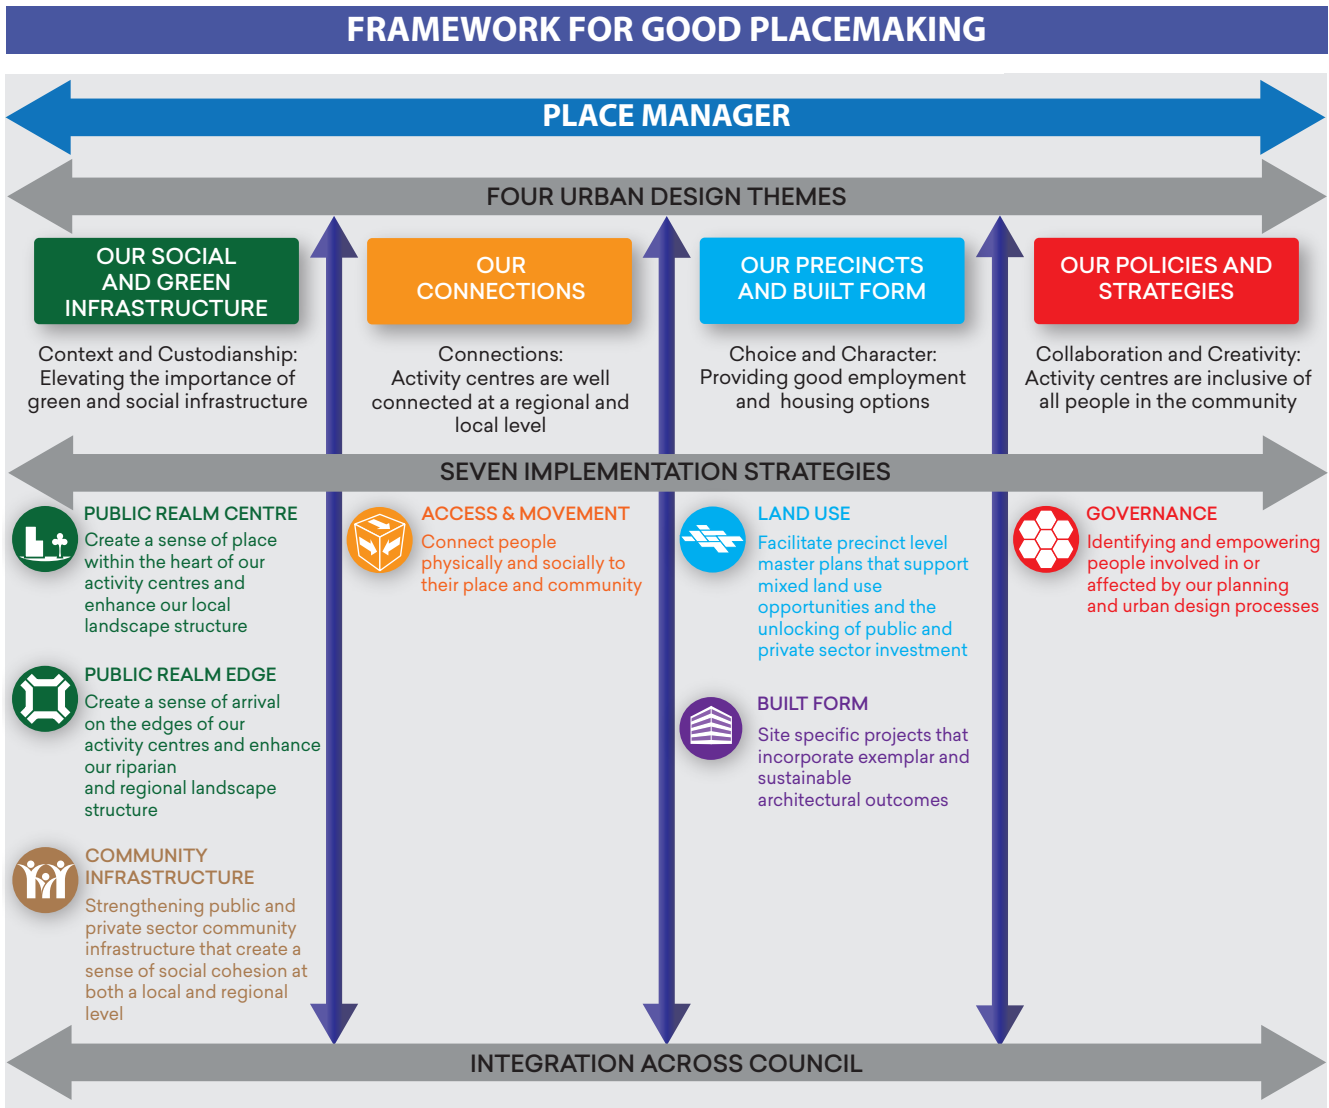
FRAMEWORK FOR GOOD PLACEMAKING

PLACE MANAGER

FOUR URBAN DESIGN THEMES

OUR SOCIAL AND GREEN INFRASTRUCTURE

Context and Custodianship: Elevating the importance of green and social infrastructure

OUR CONNECTIONS

Connections: Activity centres are well connected at a regional and local level

OUR PRECINCTS AND BUILT FORM

Choice and Character: Providing good employment and housing options

OUR POLICIES AND STRATEGIES

Collaboration and Creativity: Activity centres are inclusive of all people in the community

SEVEN IMPLEMENTATION STRATEGIES

PUBLIC REALM CENTRE

Create a sense of place within the heart of our activity centres and enhance our local landscape structure

PUBLIC REALM EDGE

Create a sense of arrival on the edges of our activity centres and enhance our riparian and regional landscape structure

COMMUNITY INFRASTRUCTURE

Strengthening public and private sector community infrastructure that create a sense of social cohesion at both a local and regional level

ACCESS & MOVEMENT

Connect people physically and socially to their place and community

LAND USE

Facilitate precinct level master plans that support mixed land use opportunities and the unlocking of public and private sector investment

BUILT FORM

Site specific projects that incorporate exemplar and sustainable architectural outcomes

GOVERNANCE

Identifying and empowering people involved in or affected by our planning and urban design processes

INTEGRATION ACROSS COUNCIL